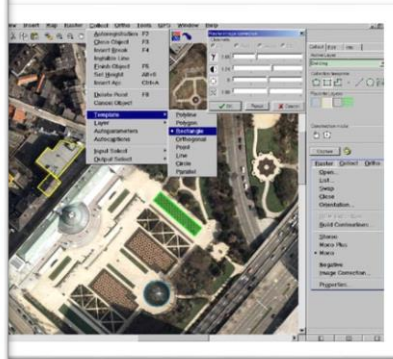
View Insert Map Raster Collect Ortho Tools GPS Window Help

Autoregistration F2
Collect Object F3
Insert Break F4
Insert Line
Finish Object F5
Set Height Alt+S
Insert Arc Ctrl+A

Delete Point F8
Cancel Object

Template
Layer
Autoparameters
Autocapture

Input Select
Output Select

Polyline
Polygon
Rectangle
Orthogonal
Point
Line
Circle
Parallel

OK Reset Cancel

Raster Collect Ortho
Open...
List...
Swap
Close
Orientation...

Build Connections...

Stereo
Mono Plus
Mono

Register
Image Correction...

Properties...

Close